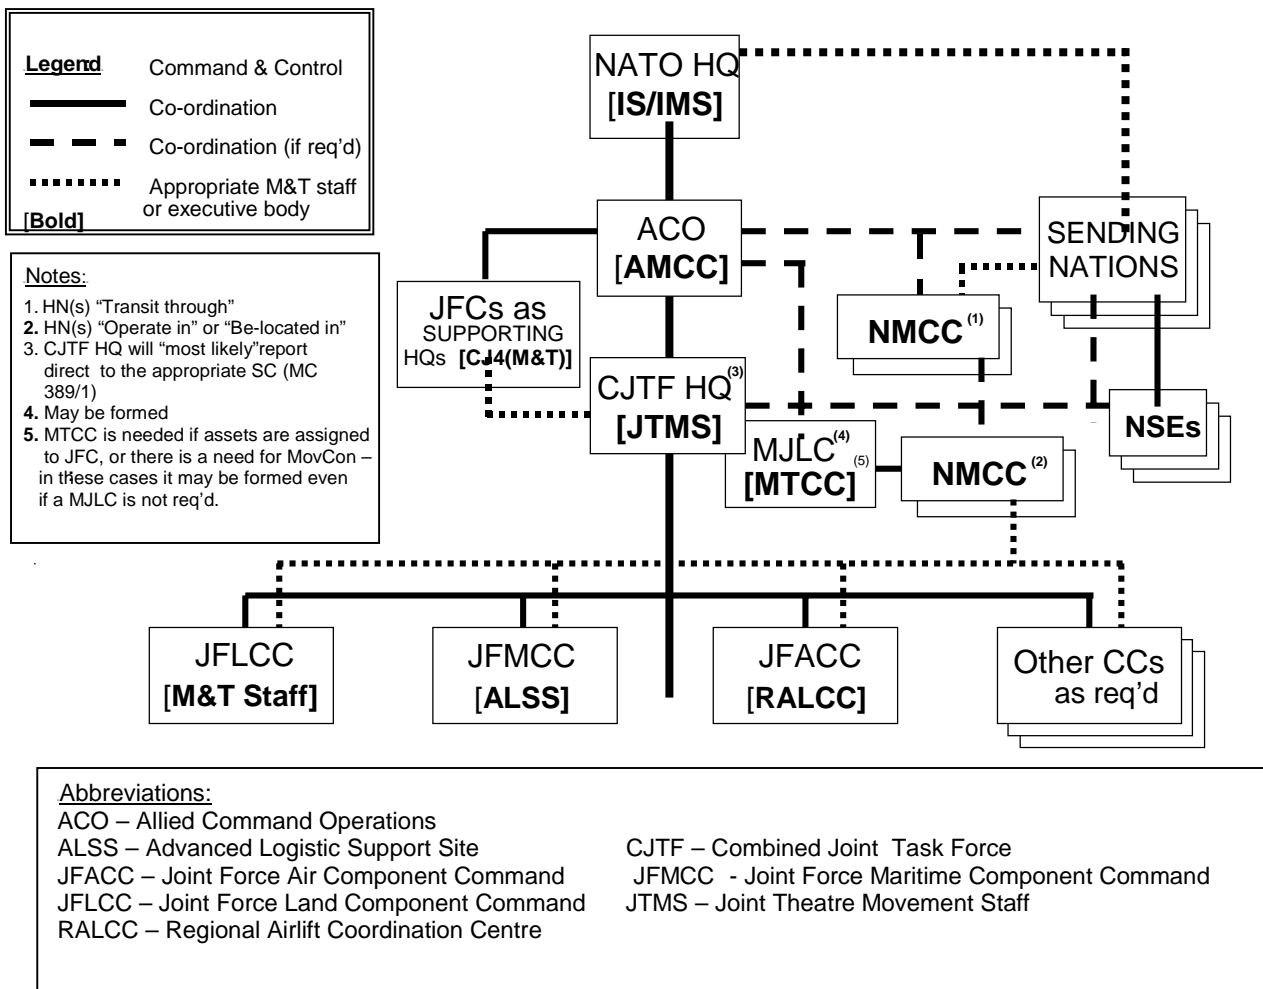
Legend Command & Control

Co-ordination

Co-ordination (if req'd)

Appropriate M&T staff or executive body

[**Bold**]

Notes:
1. HN(s) "Transit through"
**2.** HN(s) "Operate in" or "Be-located in"
3. CJTF HQ will "most likely"report direct to the appropriate SC (MC 389/1)
**4.** May be formed
**5.** MTCC is needed if assets are assigned to JFC, or there is a need for MovCon – in these cases it may be formed even if a MJLC is not req'd.

NATO HQ [**IS/IMS**]

ACO [**AMCC**]

SENDING NATIONS

JFCs as SUPPORTING HQs **[CJ4(M&T)]**

**NMCC** $^{(1)}$

CJTF HQ$^{(3)}$ **[JTMS]**

**NSEs**

MJLC$^{(4)}$ $^{(5)}$ **[MTCC]**

**NMCC** $^{(2)}$

JFLCC [**M&T Staff]**

JFMCC [**ALSS]**

JFACC [**RALCC]**

Other CCs as req'd

Abbreviations:
ACO – Allied Command Operations
ALSS – Advanced Logistic Support Site
JFACC – Joint Force Air Component Command
JFLCC – Joint Force Land Component Command
RALCC – Regional Airlift Coordination Centre

CJTF – Combined Joint Task Force
JFMCC - Joint Force Maritime Component Command
JTMS – Joint Theatre Movement Staff